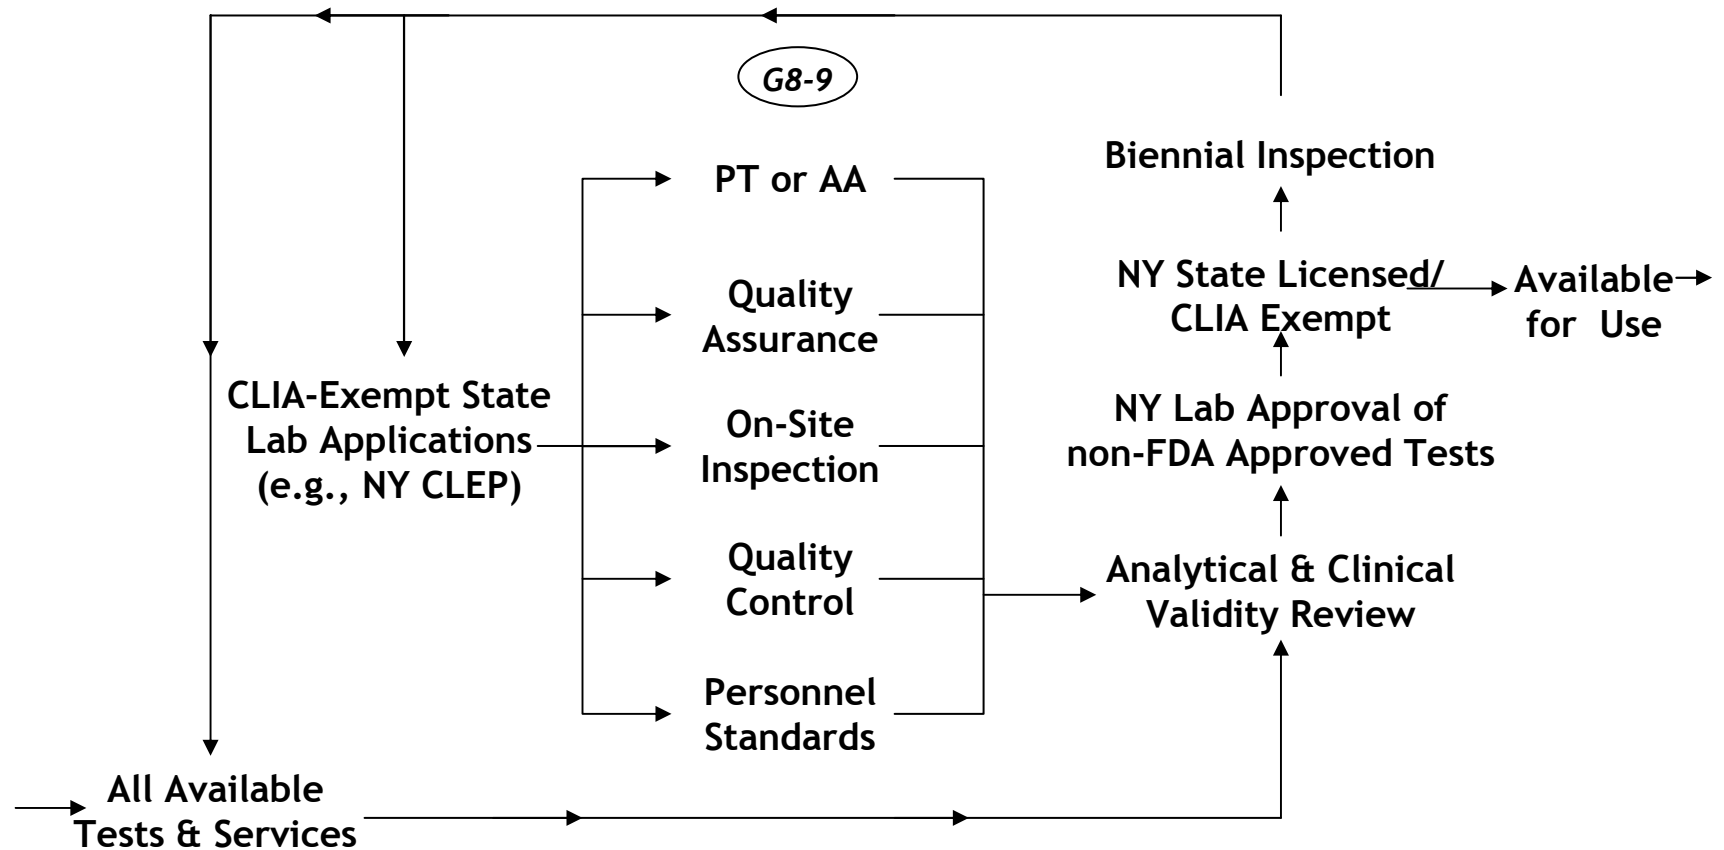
G8-9

Biennial Inspection

PT or AA

Quality Assurance

On-Site Inspection

Quality Control

Personnel Standards

CLIA-Exempt State Lab Applications (e.g., NY CLEP)

NY State Licensed/ CLIA Exempt

Available for Use

NY Lab Approval of non-FDA Approved Tests

Analytical & Clinical Validity Review

All Available Tests & Services